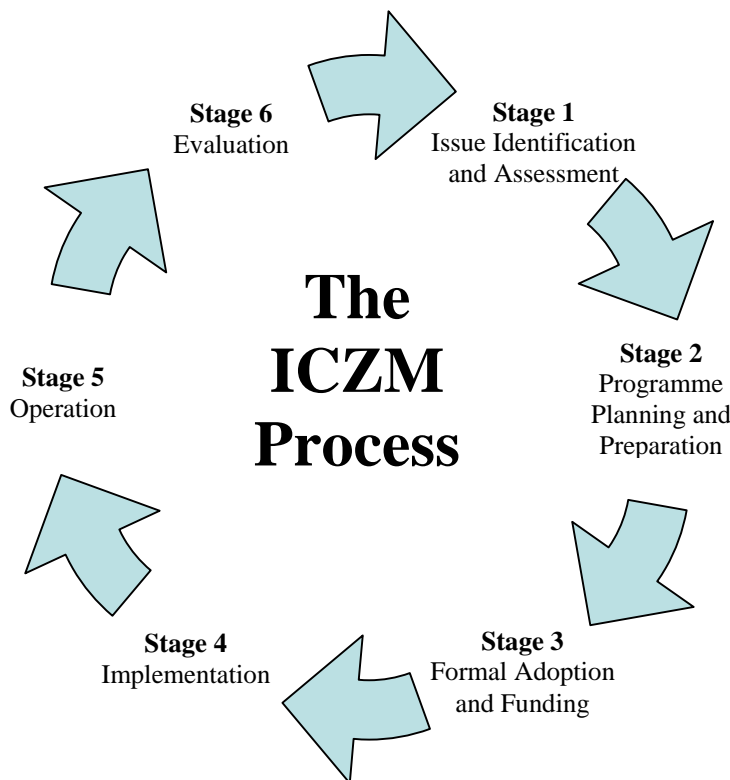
The ICZM Process

Stage 1
Issue Identification and Assessment

Stage 2
Programme Planning and Preparation

Stage 3
Formal Adoption and Funding

Stage 4
Implementation

Stage 5
Operation

Stage 6
Evaluation